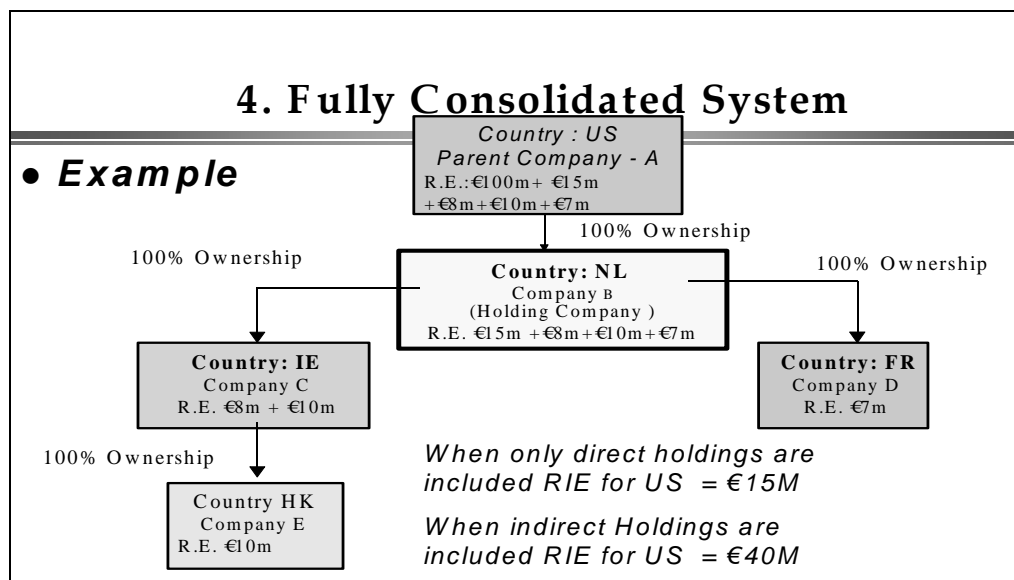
4. Fully Consolidated System

● Example

Country : US
Parent Company - A
R.E.:€100m+ €15m +€8m+€10m+€7m

100% Ownership

100% Ownership

Country: NL
Company B
(Holding Company )
R.E. €15m +€8m+€10m+€7m

100% Ownership

Country: IE
Company C
R.E. €8m + €10m

Country: FR
Company D
R.E. €7m

100% Ownership

Country HK
Company E
R.E. €10m

When only direct holdings are included RIE for US = €15M

When indirect Holdings are included RIE for US = €40M